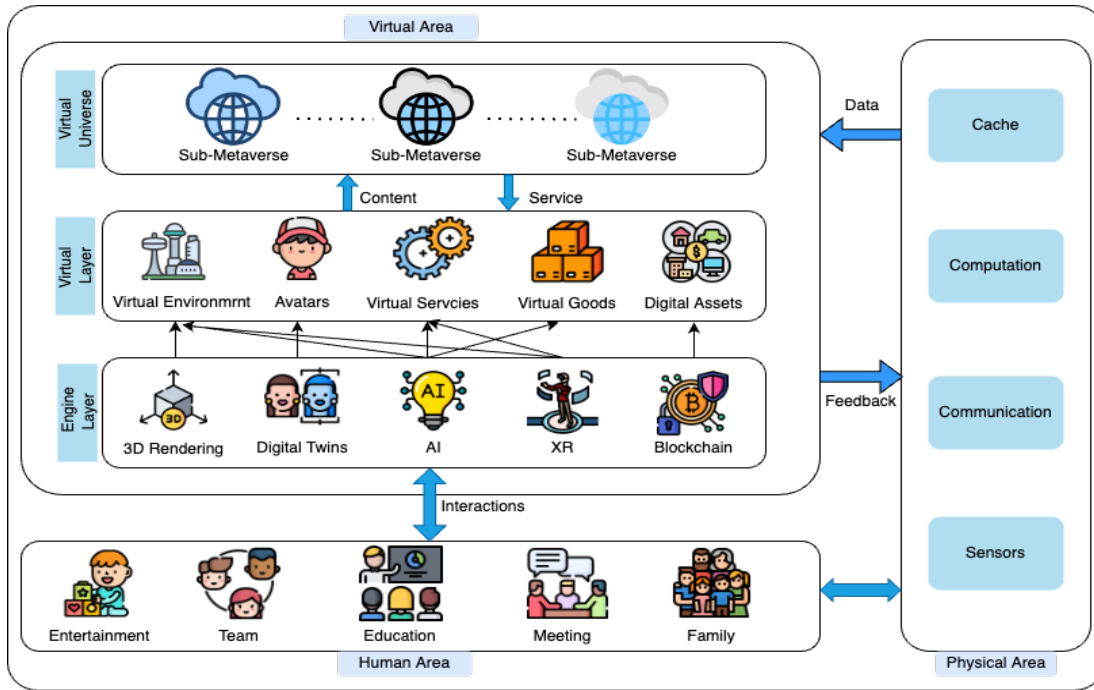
Virtual Area

Virtual Universe

Sub-Metaverse

Sub-Metaverse

Sub-Metaverse

Content

Service

Data

Cache

Virtual Layer

Virtual Environmrnt

Avatars

Virtual Servcies

Virtual Goods

Digital Assets

Computation

Engine Layer

AI

3D

3D Rendering

Digital Twins

AI

XR

Blockchain

Feedback

Communication

Interactions

Sensors

Entertainment

Team

Education

Meeting

Family

Human Area

Physical Area